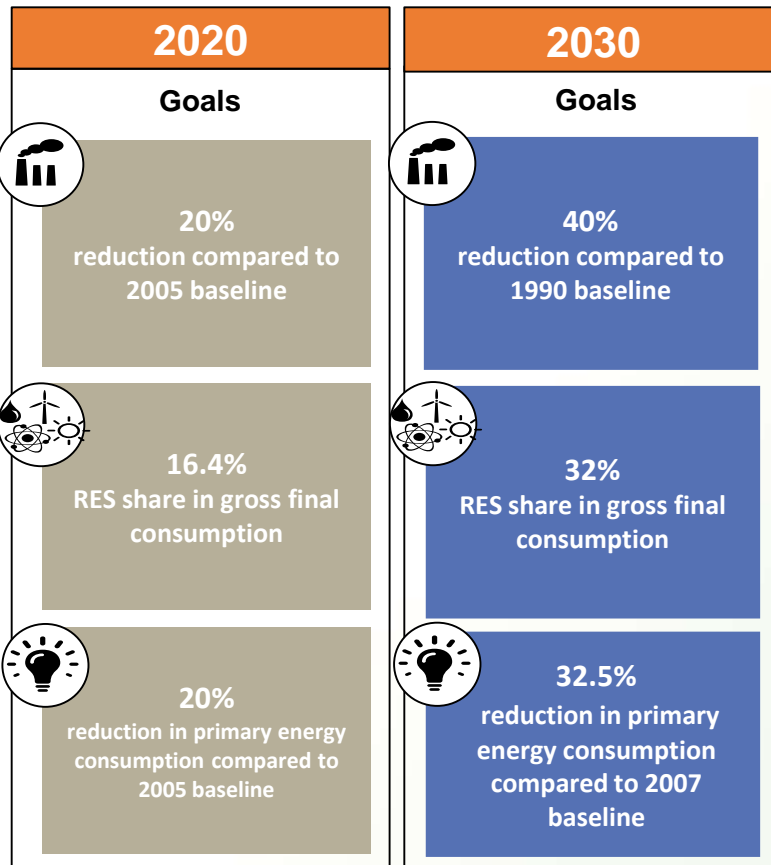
2020

Goals

20%
reduction compared to 2005 baseline

16.4%
RES share in gross final consumption

20%
reduction in primary energy consumption compared to 2005 baseline

2030

Goals

40%
reduction compared to 1990 baseline

32%
RES share in gross final consumption

32.5%
reduction in primary energy consumption compared to 2007 baseline